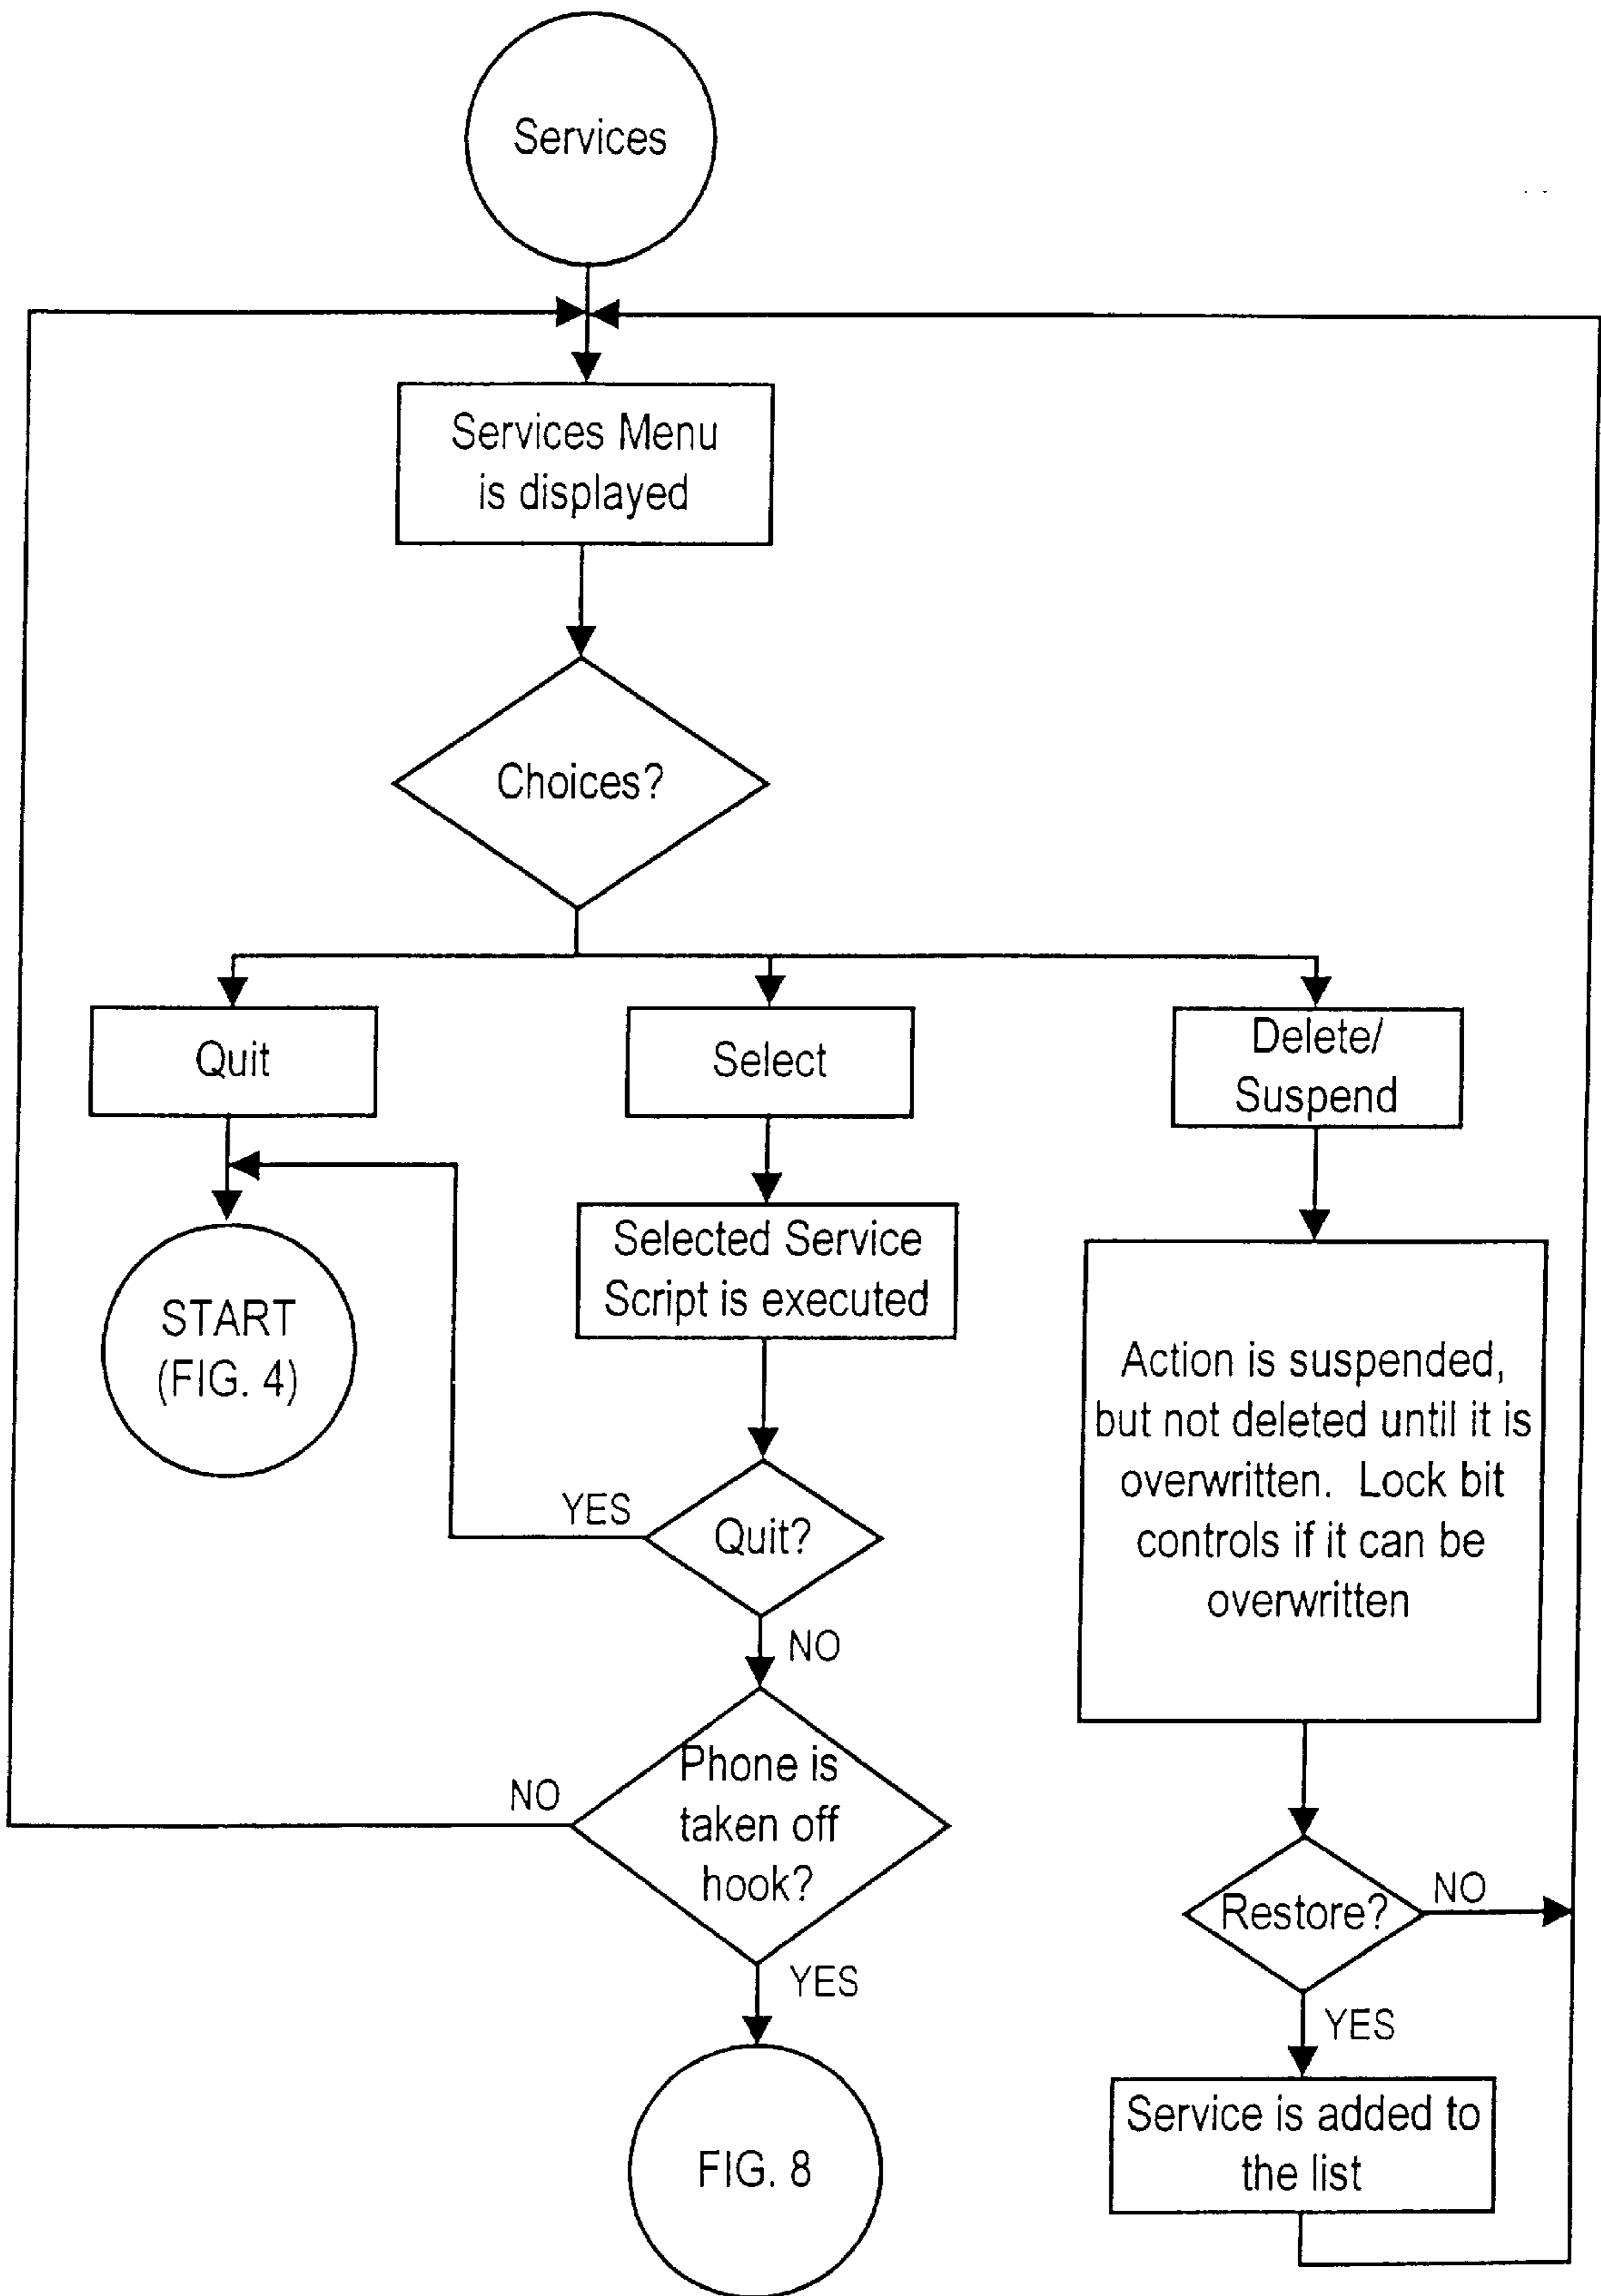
Services

Services Menu is displayed

Choices?

Quit

Select

Delete/ Suspend

START (FIG. 4)

Selected Service Script is executed

Action is suspended, but not deleted until it is overwritten. Lock bit controls if it can be overwritten

YES

Quit?

NO

NO

Phone is taken off hook?

YES

FIG. 8

Restore?

NO

YES

Service is added to the list